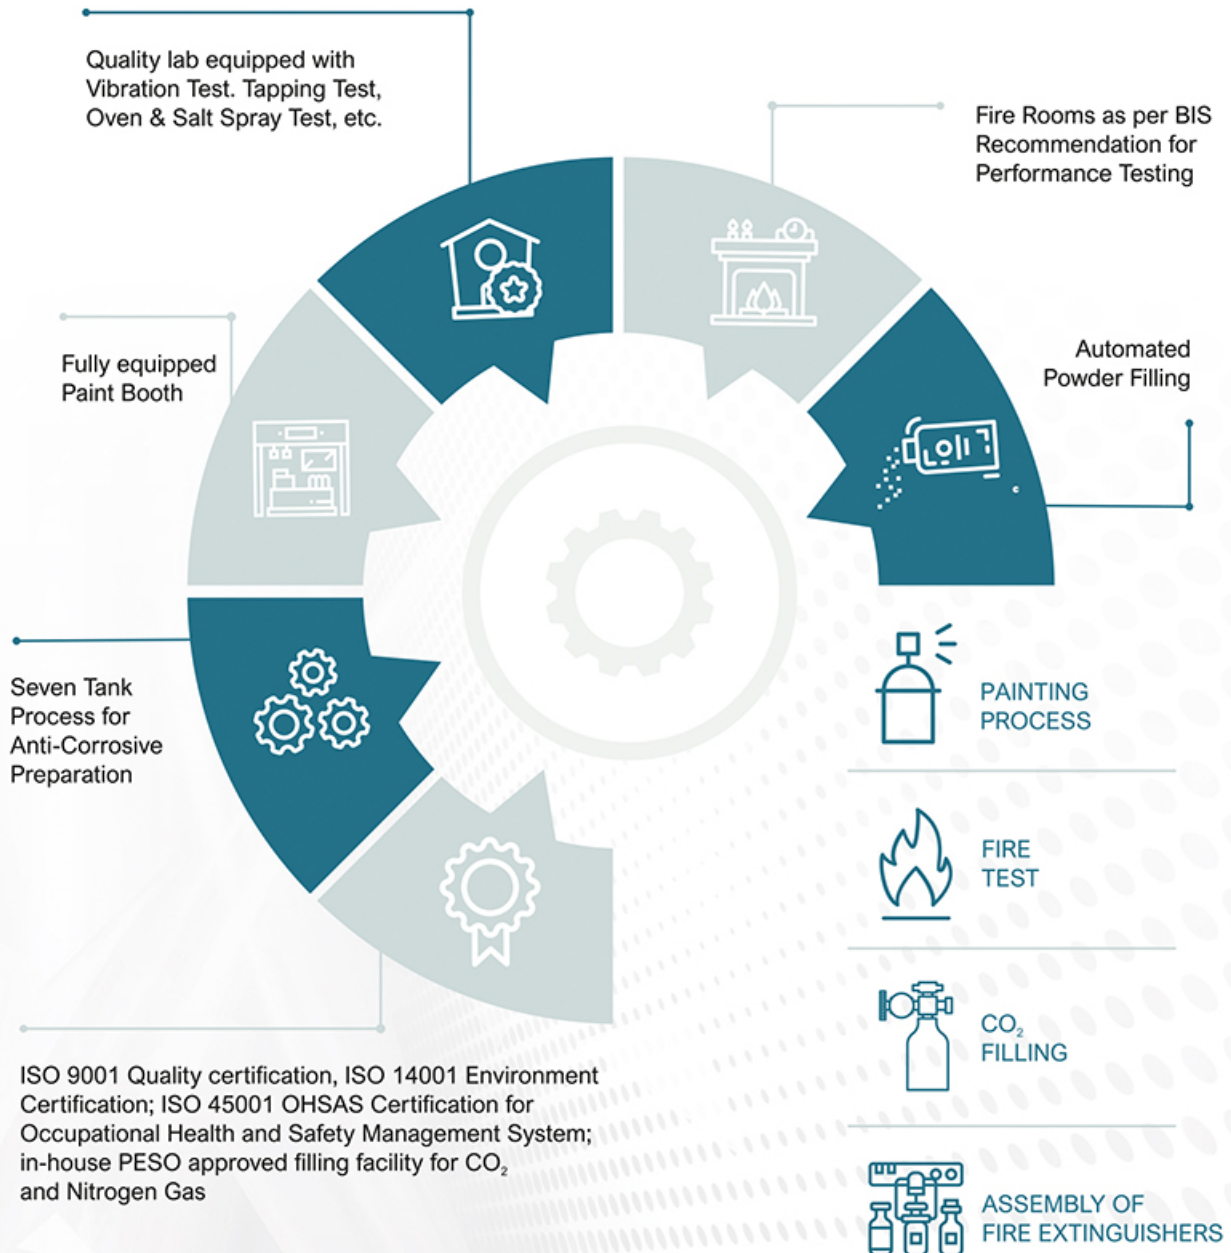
Quality lab equipped with Vibration Test. Tapping Test, Oven & Salt Spray Test, etc.

Fire Rooms as per BIS Recommendation for Performance Testing

Fully equipped Paint Booth

Automated Powder Filling

Seven Tank Process for Anti-Corrosive Preparation

PAINTING PROCESS

FIRE TEST

$CO_2$ FILLING

ISO 9001 Quality certification, ISO 14001 Environment Certification; ISO 45001 OHSAS Certification for Occupational Health and Safety Management System; in-house PESO approved filling facility for $CO_2$ and Nitrogen Gas

ASSEMBLY OF FIRE EXTINGUISHERS